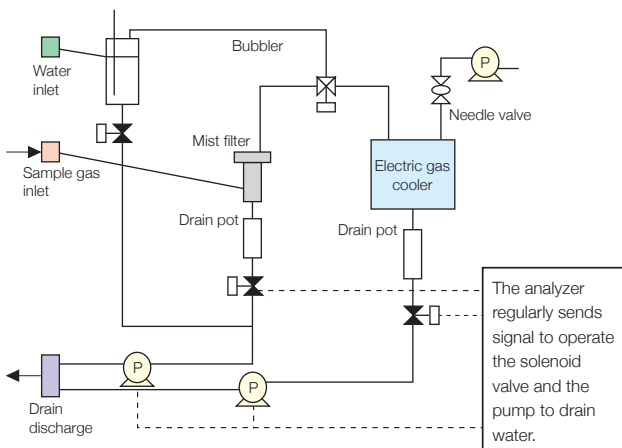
Bubbler

Water inlet

Needle valve

Mist filter

Electric gas cooler

Sample gas inlet

Drain pot

Drain pot

The analyzer regularly sends signal to operate the solenoid valve and the pump to drain water.

Drain discharge

P

P

P